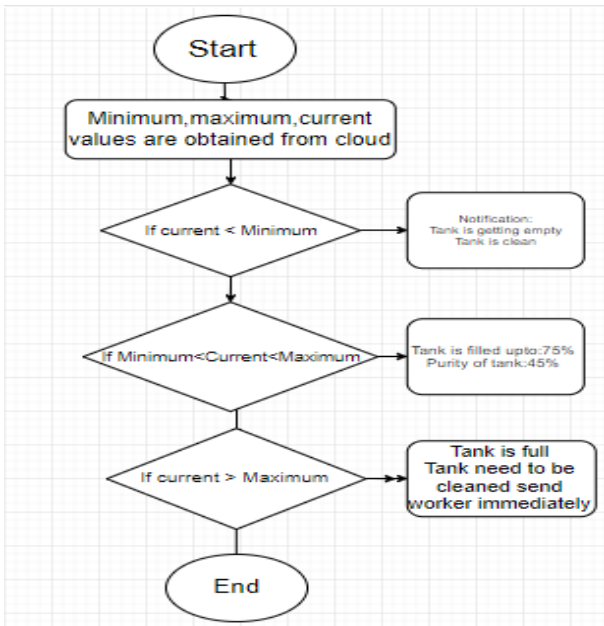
Start

Minimum,maximum,current values are obtained from cloud

If current < Minimum

Notification:
Tank is getting empty
Tank is clean

If Minimum<Current<Maximum

Tank is filled upto:75%
Purity of tank:45%

If current > Maximum

Tank is full
Tank need to be cleaned send worker immediately

End